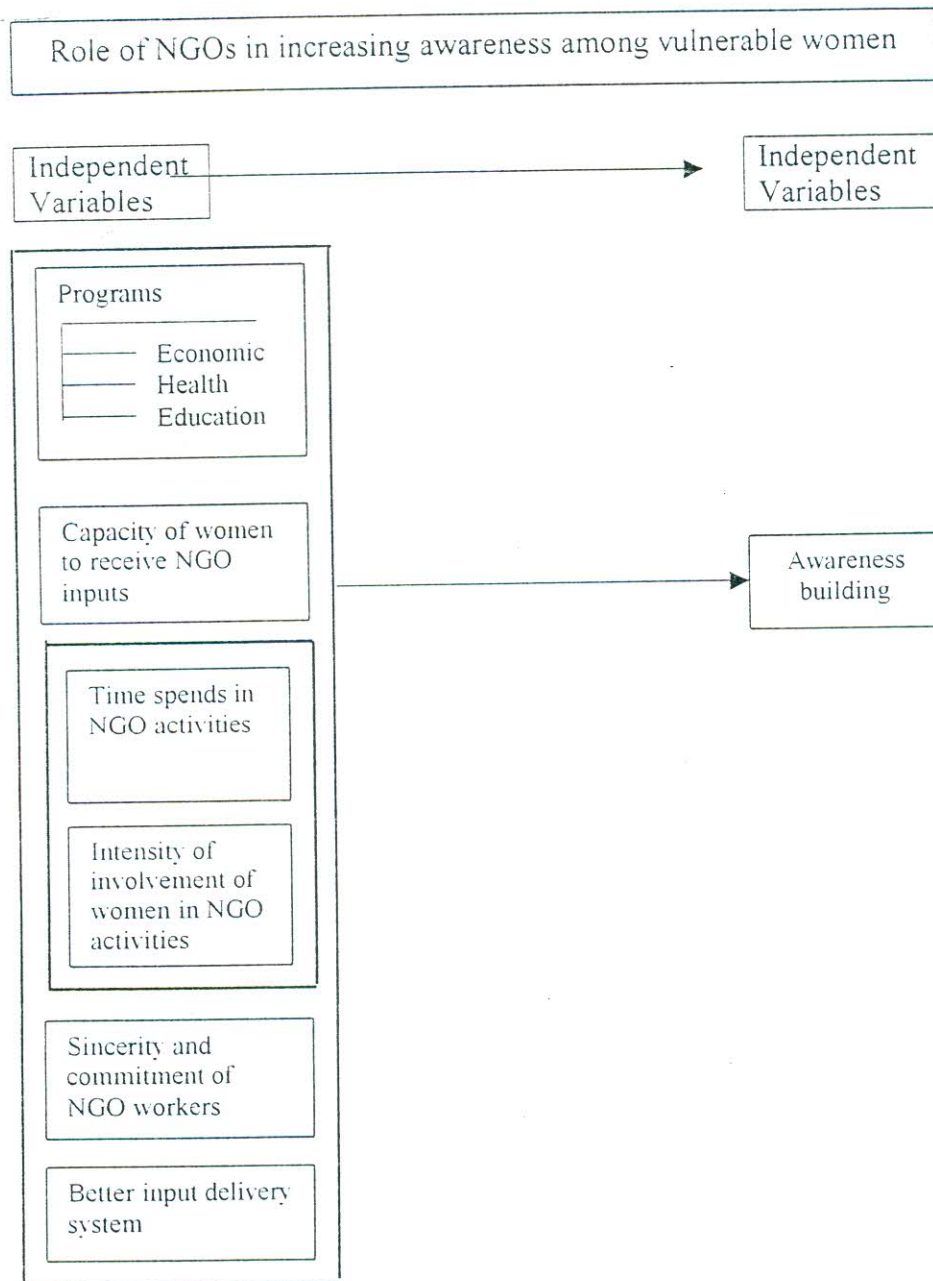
Role of NGOs in increasing awareness among vulnerable women

Independent Variables

Independent Variables

Programs

Economic

Health

Education

Capacity of women to receive NGO inputs

Awareness building

Time spends in NGO activities

Intensity of involvement of women in NGO activities

Sincerity and commitment of NGO workers

Better input delivery system